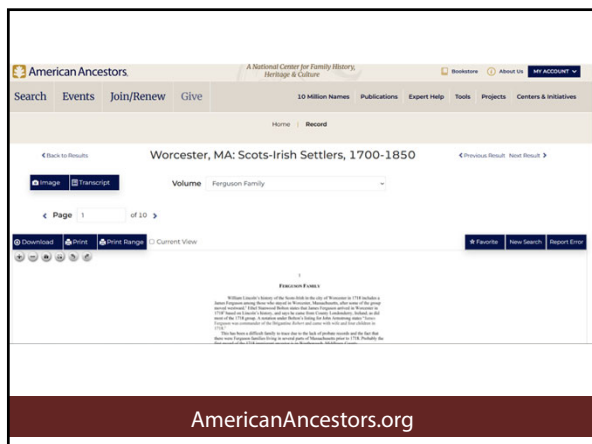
American Ancestors

A National Center for Family History, Heritage & Culture

Bookstore About Us MY ACCOUNT

Search Events Join/Renew Give

10 Million Names Publications Expert Help Tools Projects Centers & Initiatives

Home | Record

Back to Results

Worcester, MA: Scots-Irish Settlers, 1700-1850

Previous Result Next Result

Image Transcript

Volume Ferguson Family

Page 1 of 10

Download Print Print Range Current View

Favorite New Search Report Error

1

FERGUSON FAMILY

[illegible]

AmericanAncestors.org